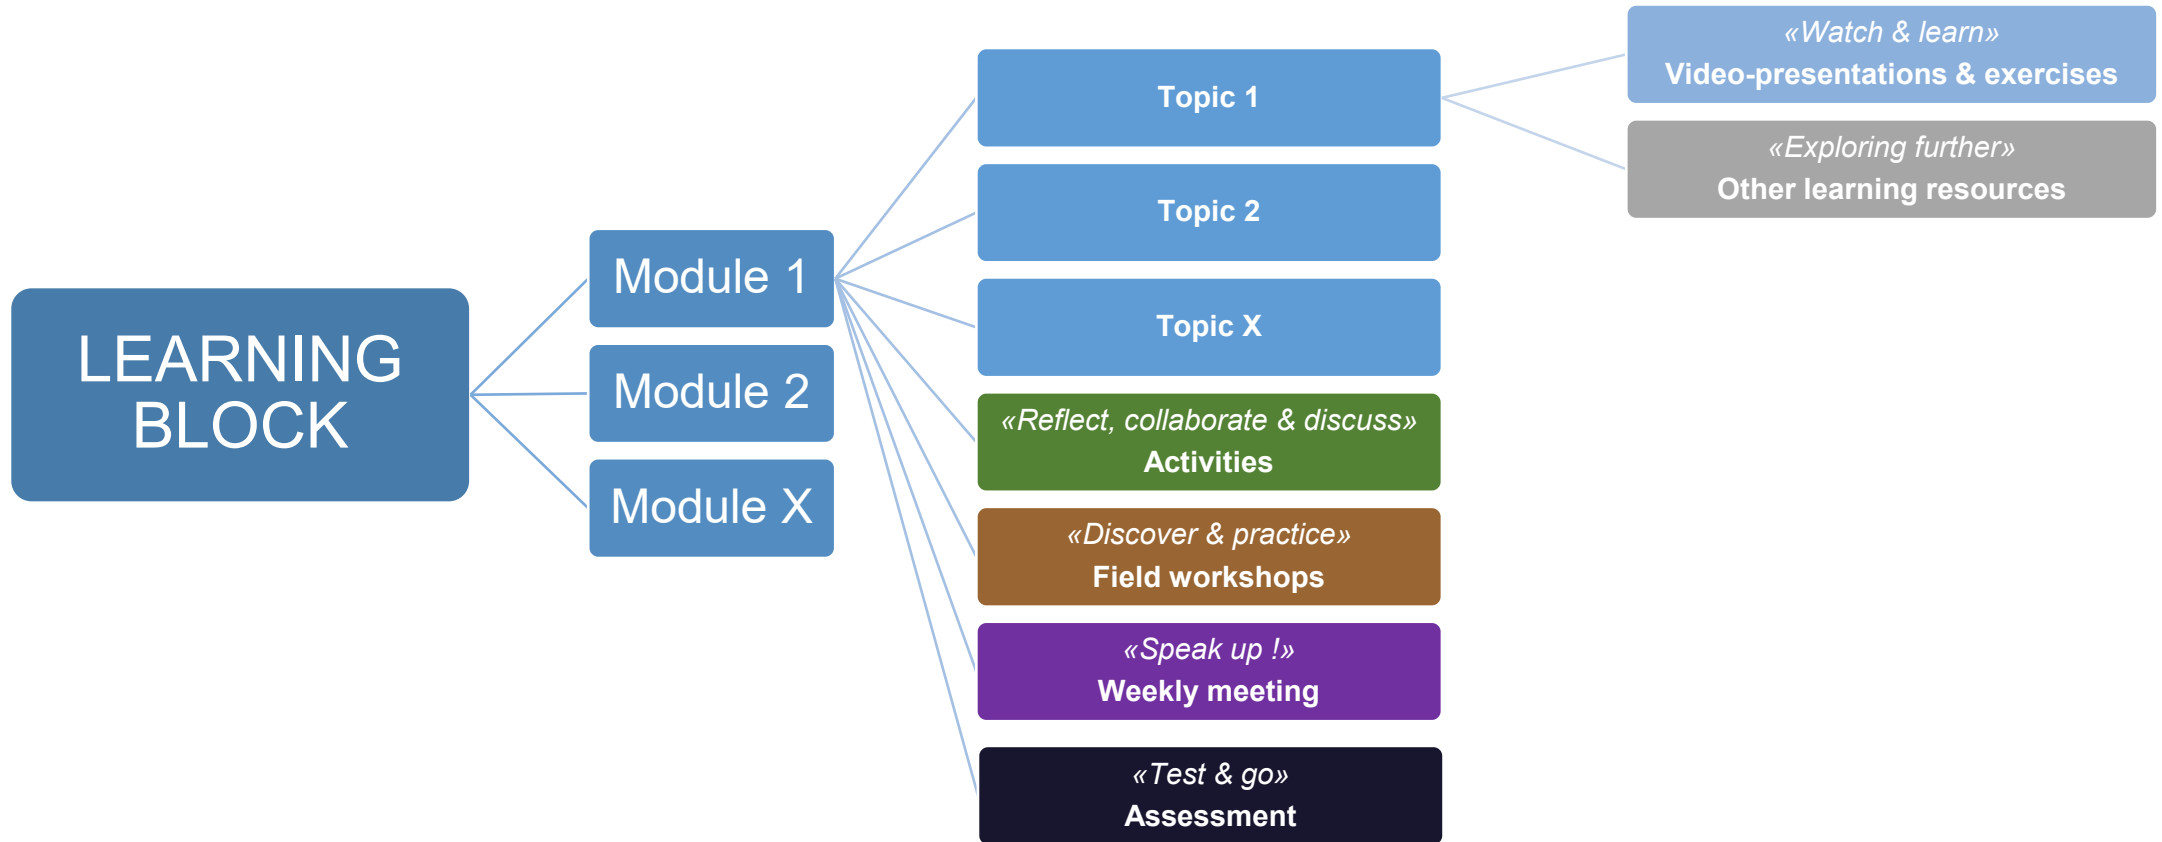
LEARNING BLOCK

Module 1

Module 2

Module X

Topic 1

Topic 2

Topic X

«Reflect, collaborate & discuss»
Activities

«Discover & practice»
Field workshops

«Speak up !»
Weekly meeting

«Test & go»
Assessment

«Watch & learn»
Video-presentations & exercises

«Exploring further»
Other learning resources